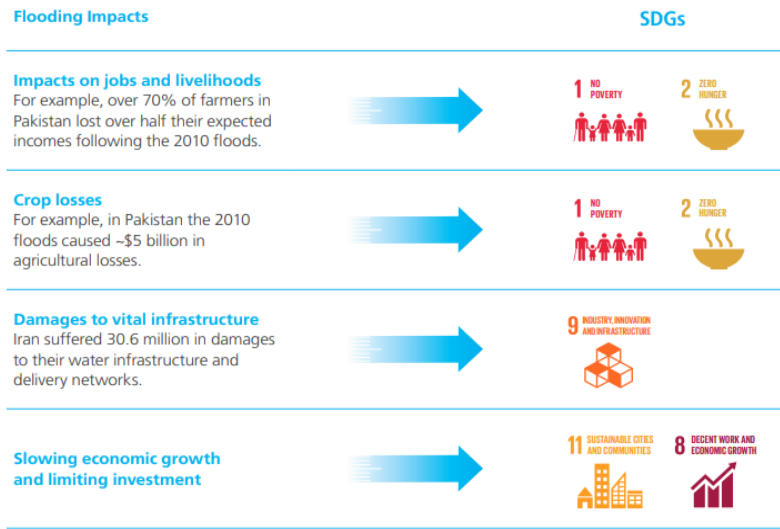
Flooding Impacts

SDGs

Impacts on jobs and livelihoods
For example, over 70% of farmers in Pakistan lost over half their expected incomes following the 2010 floods.

1 NO POVERTY

2 ZERO HUNGER

Crop losses
For example, in Pakistan the 2010 floods caused ~$5 billion in agricultural losses.

1 NO POVERTY

2 ZERO HUNGER

Damages to vital infrastructure
Iran suffered 30.6 million in damages to their water infrastructure and delivery networks.

9 INDUSTRY, INNOVATION AND INFRASTRUCTURE

Slowing economic growth and limiting investment

11 SUSTAINABLE CITIES AND COMMUNITIES

8 DECENT WORK AND ECONOMIC GROWTH